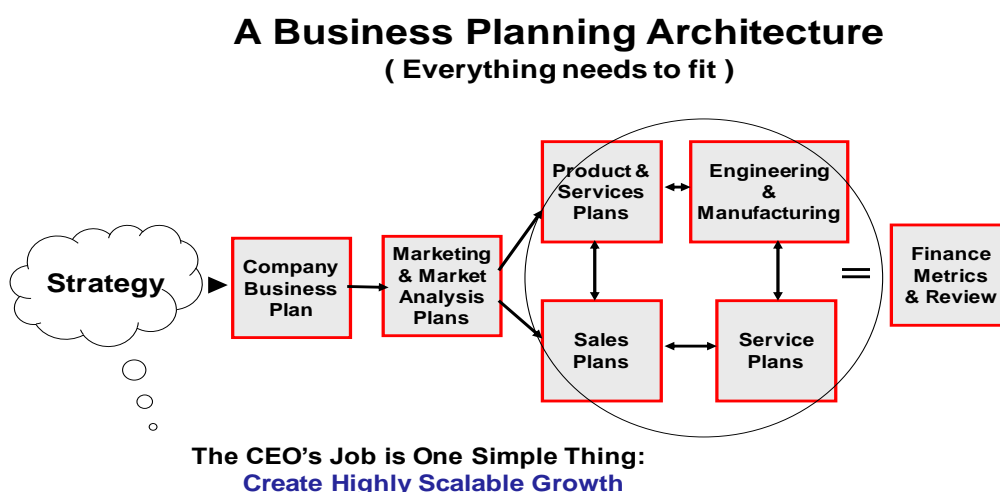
A Business Planning Architecture
( Everything needs to fit )

Strategy

Company Business Plan

Marketing & Market Analysis Plans

Product & Services Plans

Engineering & Manufacturing

Sales Plans

Service Plans

=

Finance Metrics & Review

The CEO's Job is One Simple Thing:
Create Highly Scalable Growth